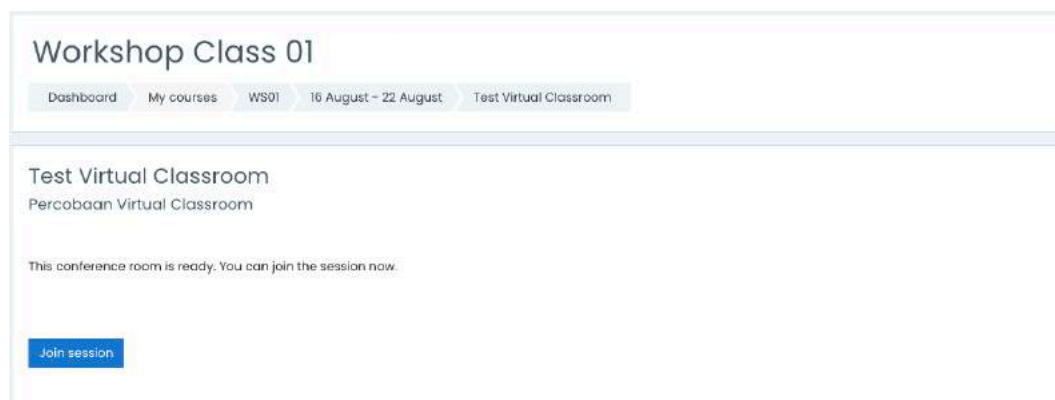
Workshop Class 01

Dashboard My courses WS01 16 August - 22 August Test Virtual Classroom

Test Virtual Classroom

Percobaan Virtual Classroom

This conference room is ready. You can join the session now.

Join session